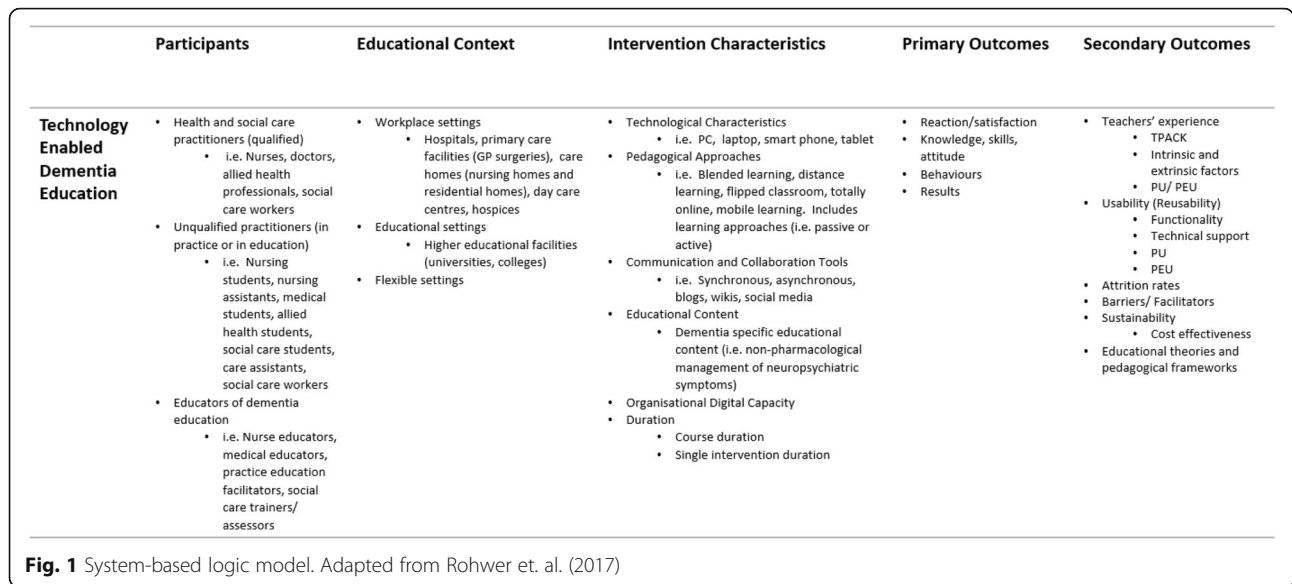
| | Participants | Educational Context | Intervention Characteristics | Primary Outcomes | Secondary Outcomes |
|---|---|---|---|---|---|
| **Technology Enabled Dementia Education** | • Health and social care practitioners (qualified)<br>• i.e. Nurses, doctors, allied health professionals, social care workers<br>• Unqualified practitioners (in practice or in education)<br>• i.e. Nursing students, nursing assistants, medical students, allied health students, social care students, care assistants, social care workers<br>• Educators of dementia education<br>• i.e. Nurse educators, medical educators, practice education facilitators, social care trainers/ assessors | • Workplace settings<br>• Hospitals, primary care facilities (GP surgeries), care homes (nursing homes and residential homes), day care centres, hospices<br>• Educational settings<br>• Higher educational facilities (universities, colleges)<br>• Flexible settings | • Technological Characteristics<br>• i.e. PC, laptop, smart phone, tablet<br>• Pedagogical Approaches<br>• i.e. Blended learning, distance learning, flipped classroom, totally online, mobile learning. Includes learning approaches (i.e. passive or active)<br>• Communication and Collaboration Tools<br>• i.e. Synchronous, asynchronous, blogs, wikis, social media<br>• Educational Content<br>• Dementia specific educational content (i.e. non-pharmacological management of neuropsychiatric symptoms)<br>• Organisational Digital Capacity<br>• Duration<br>• Course duration<br>• Single intervention duration | • Reaction/satisfaction<br>• Knowledge, skills, attitude<br>• Behaviours<br>• Results | • Teachers' experience<br>• TPACK<br>• Intrinsic and extrinsic factors<br>• PU/ PEU<br>• Usability (Reusability)<br>• Functionality<br>• Technical support<br>• PU<br>• PEU<br>• Attrition rates<br>• Barriers/ Facilitators<br>• Sustainability<br>• Cost effectiveness<br>• Educational theories and pedagogical frameworks |

**Fig. 1** System-based logic model. Adapted from Rohwer et. al. (2017)